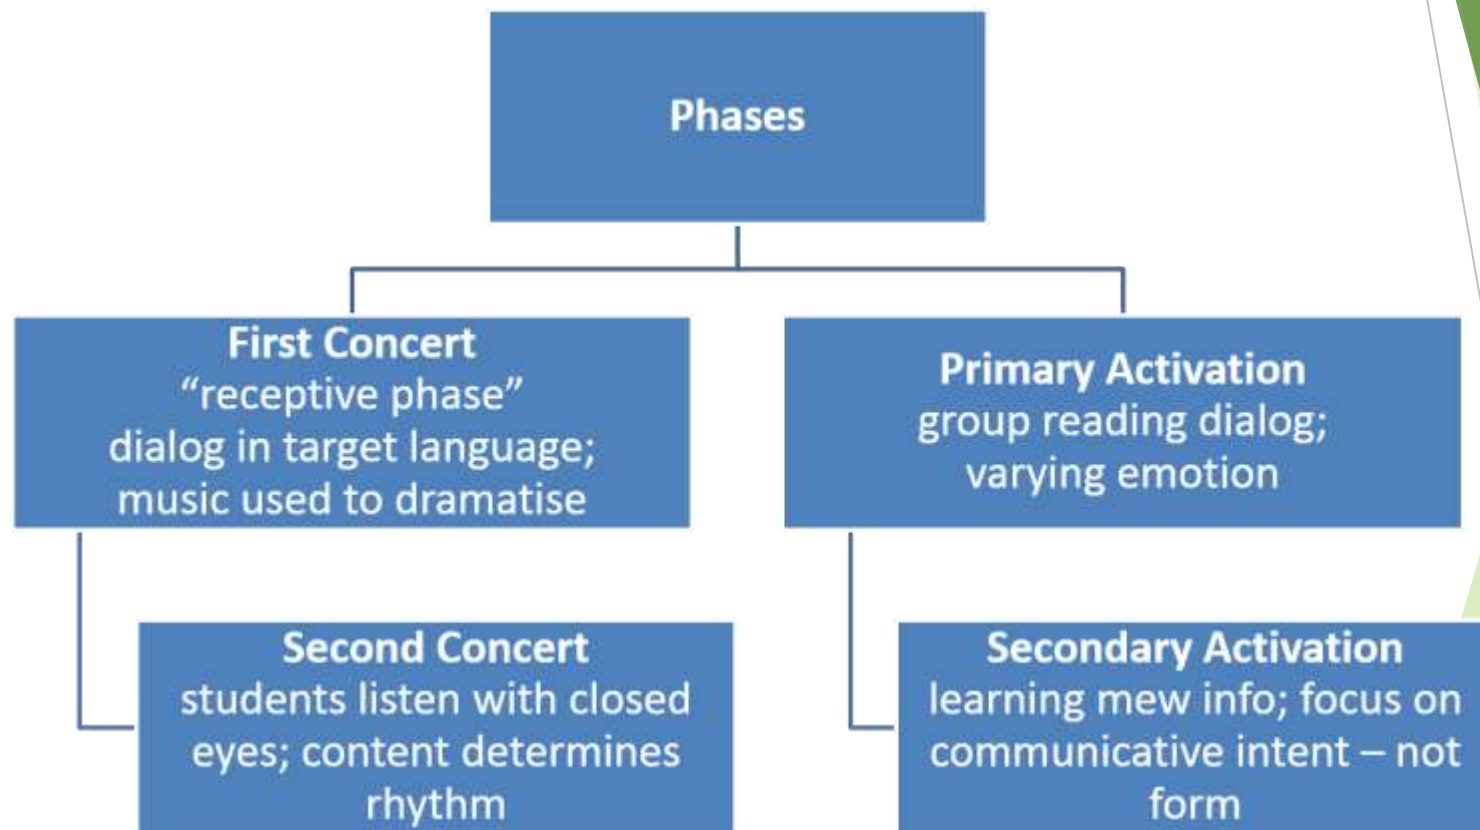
Phases

First Concert
“receptive phase”
dialog in target language; music used to dramatise

Second Concert
students listen with closed eyes; content determines rhythm

Primary Activation
group reading dialog; varying emotion

Secondary Activation
learning mew info; focus on communicative intent – not form